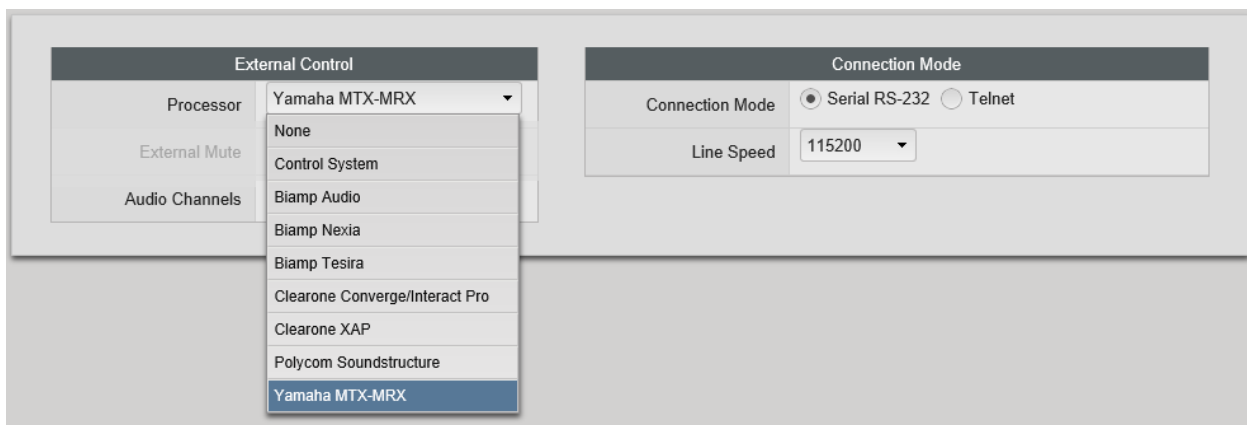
External Control

Processor Yamaha MTX-MRX

None
Control System
Biamp Audio
Biamp Nexia
Biamp Tesira
Clearone Converge/Interact Pro
Clearone XAP
Polycom Soundstructure
Yamaha MTX-MRX

External Mute

Audio Channels

Connection Mode

Connection Mode Serial RS-232 Telnet

Line Speed 115200